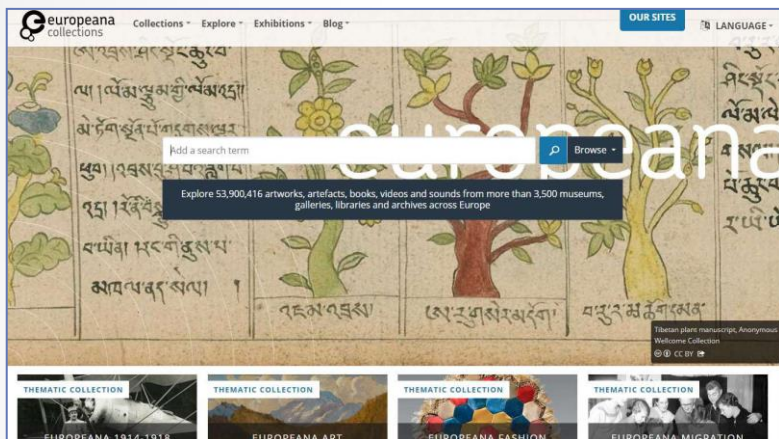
europeana collections

Collections Explore Exhibitions Blog

OUR SITES

LANGUAGE

europeana

Add a search term

Browse

Explore 53,900,416 artworks, artefacts, books, videos and sounds from more than 3,500 museums, galleries, libraries and archives across Europe

Tibetan plant manuscript, Anonymous
Wellcome Collection
CC BY

THEMATIC COLLECTION
EUROPEANA 1914-1918

THEMATIC COLLECTION
EUROPEANA ART

THEMATIC COLLECTION
EUROPEANA FASHION

THEMATIC COLLECTION
EUROPEANA MIGRATION